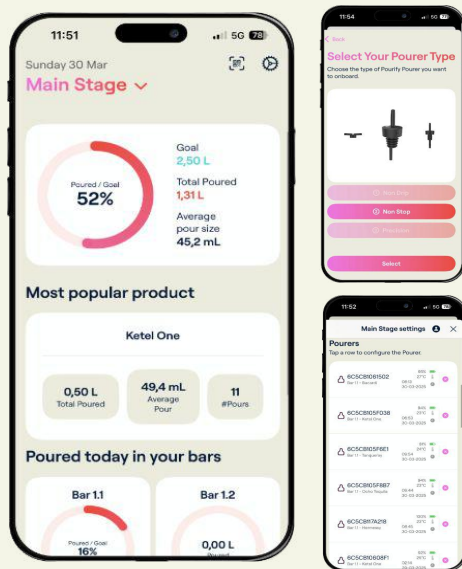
11:51
5G 78
Sunday 30 Mar
Main Stage

Poured / Goal
52%

Goal
2,50 L
Total Poured
1,31 L
Average pour size
45,2 mL

Most popular product

Ketel One

0,50 L
Total Poured

49,4 mL
Average Pour

11
#Pours

Poured today in your bars

Bar 1.1
Poured / Goal
16%

Bar 1.2
0,00 L
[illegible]

11:54
< Back
Select Your Pourer Type
Choose the type of Pourify Pourer you want to onboard.
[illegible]
Non Stop
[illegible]
Select

11:52
Main Stage settings
Pourers
Tap a row to configure the Pourer.
6CSC81061502
6CSC8105F038
6CSC8105F6E1
6CSC8105F887
6CSC817A218
6CSC8106 08F1